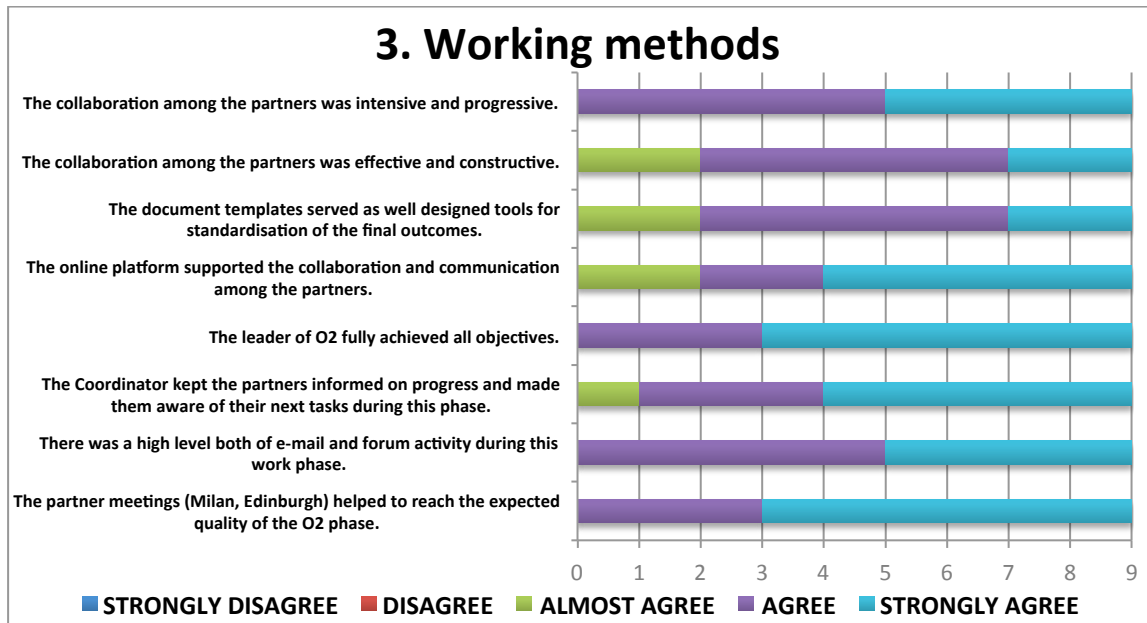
3. Working methods

The collaboration among the partners was intensive and progressive.

The collaboration among the partners was effective and constructive.

The document templates served as well designed tools for standardisation of the final outcomes.

The online platform supported the collaboration and communication among the partners.

The leader of O2 fully achieved all objectives.

The Coordinator kept the partners informed on progress and made them aware of their next tasks during this phase.

There was a high level both of e-mail and forum activity during this work phase.

The partner meetings (Milan, Edinburgh) helped to reach the expected quality of the O2 phase.

0 1 2 3 4 5 6 7 8 9

STRONGLY DISAGREE DISAGREE ALMOST AGREE AGREE STRONGLY AGREE